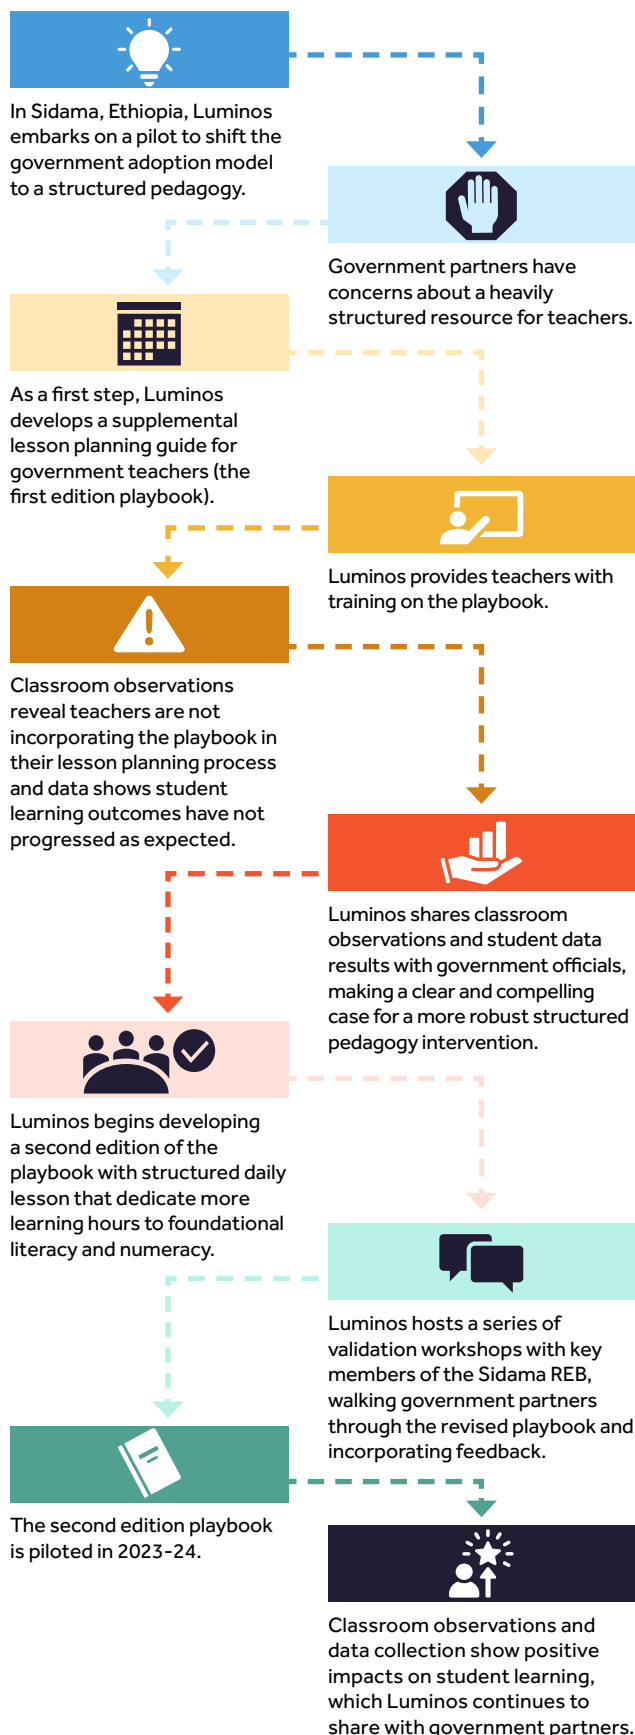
In Sidama, Ethiopia, Luminos embarks on a pilot to shift the government adoption model to a structured pedagogy.

Government partners have concerns about a heavily structured resource for teachers.

As a first step, Luminos develops a supplemental lesson planning guide for government teachers (the first edition playbook).

Luminos provides teachers with training on the playbook.

Classroom observations reveal teachers are not incorporating the playbook in their lesson planning process and data shows student learning outcomes have not progressed as expected.

Luminos shares classroom observations and student data results with government officials, making a clear and compelling case for a more robust structured pedagogy intervention.

Luminos begins developing a second edition of the playbook with structured daily lesson that dedicate more learning hours to foundational literacy and numeracy.

Luminos hosts a series of validation workshops with key members of the Sidama REB, walking government partners through the revised playbook and incorporating feedback.

The second edition playbook is piloted in 2023-24.

Classroom observations and data collection show positive impacts on student learning, which Luminos continues to share with government partners.